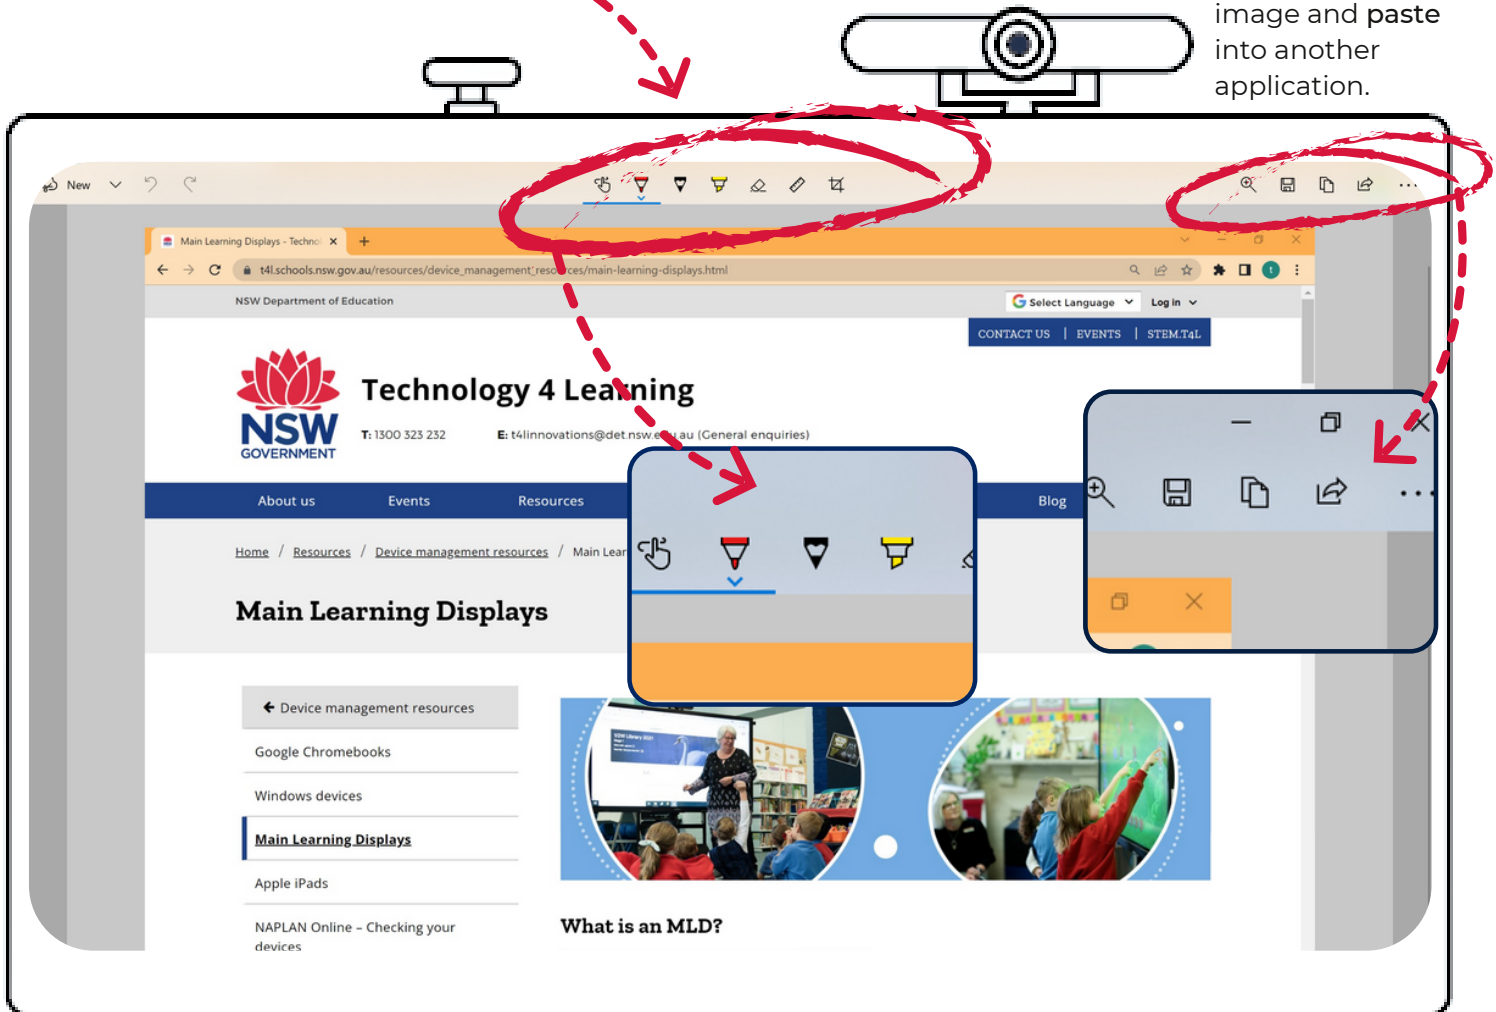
image and **paste** into another application.

New

Main Learning Displays - Techno ×

t4l.schools.nsw.gov.au/resources/device_management_resources/main-learning-displays.html

NSW Department of Education

Select Language

Log in

CONTACT US | EVENTS | STEM.T4L

NSW GOVERNMENT

Technology 4 Learning

T: 1300 323 232

E: t4linnovations@det.nsw.edu.au (General enquiries)

About us

Events

Resources

Blog

Home / Resources / Device management resources / Main Lear

Main Learning Displays

Device management resources

Google Chromebooks

Windows devices

Main Learning Displays

Apple iPads

NAPLAN Online – Checking your devices

What is an MLD?